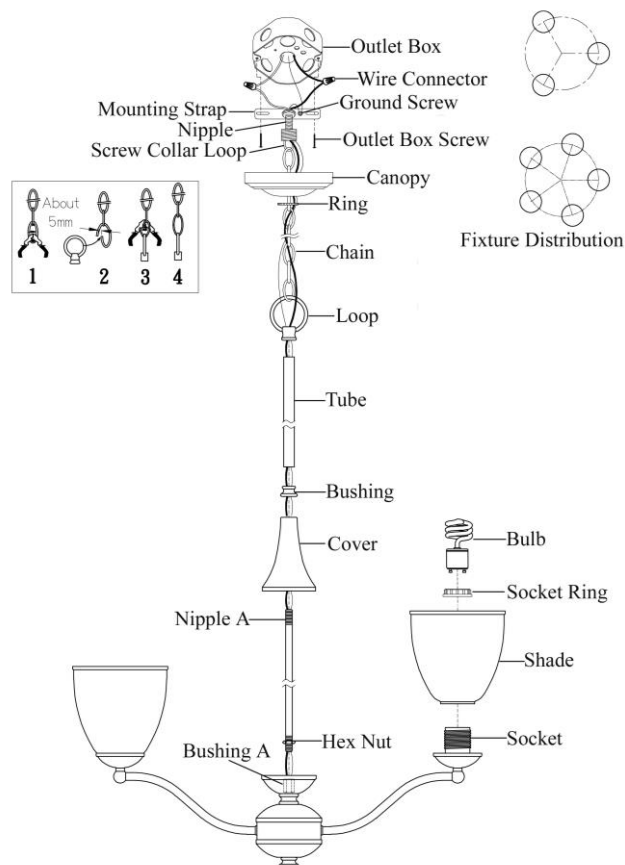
Outlet Box
Wire Connector
Mounting Strap
Ground Screw
Nipple
Screw Collar Loop
Outlet Box Screw
Canopy
Ring
Chain
Loop
Tube
Bushing
Cover
Nipple A
Bushing A
Hex Nut

About 5mm
1 2 3 4

Fixture Distribution

Bulb
Socket Ring
Shade
Socket